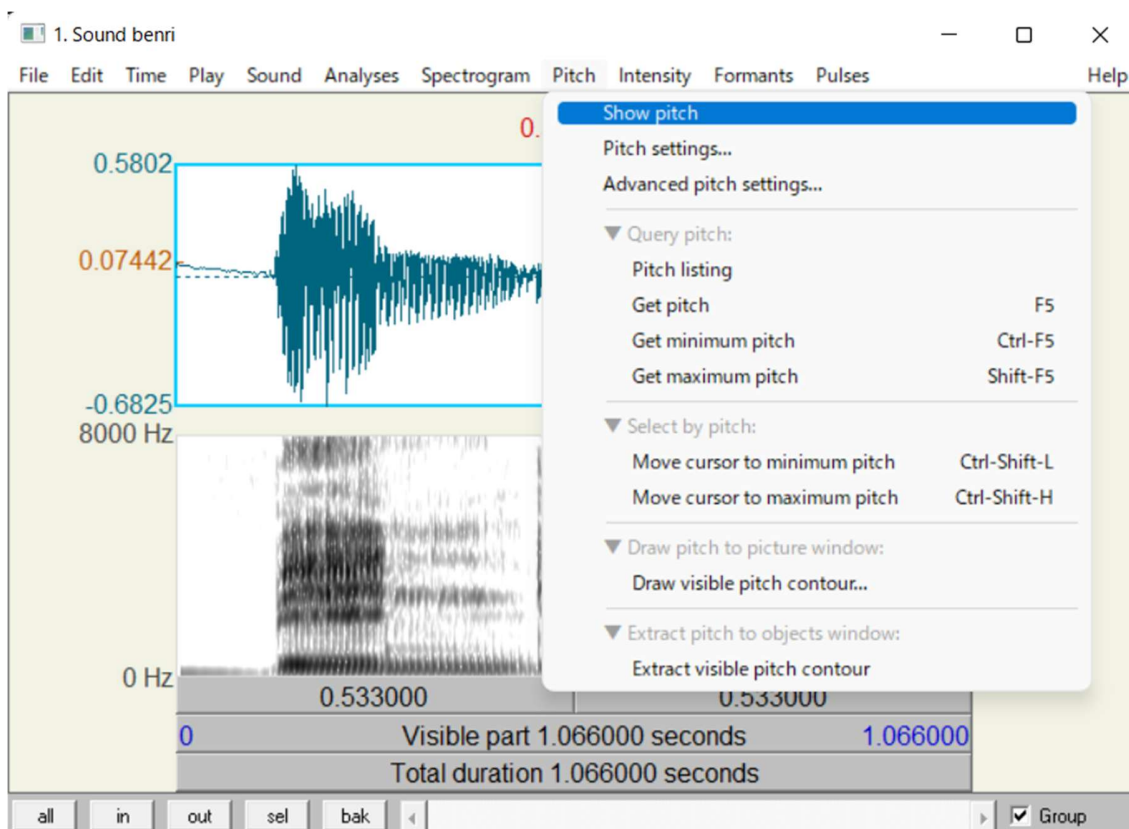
1. Sound benri

File Edit Time Play Sound Analyses Spectrogram Pitch Intensity Formants Pulses Help

0.

0.5802
0.07442
-0.6825
8000 Hz
0 Hz

Show pitch
Pitch settings...
Advanced pitch settings...
▼ Query pitch:
Pitch listing
Get pitch F5
Get minimum pitch Ctrl-F5
Get maximum pitch Shift-F5
▼ Select by pitch:
Move cursor to minimum pitch Ctrl-Shift-L
Move cursor to maximum pitch Ctrl-Shift-H
▼ Draw pitch to picture window:
Draw visible pitch contour...
▼ Extract pitch to objects window:
Extract visible pitch contour

0.533000 0.533000
0 Visible part 1.066000 seconds 1.066000
Total duration 1.066000 seconds

all in out sel bak Group